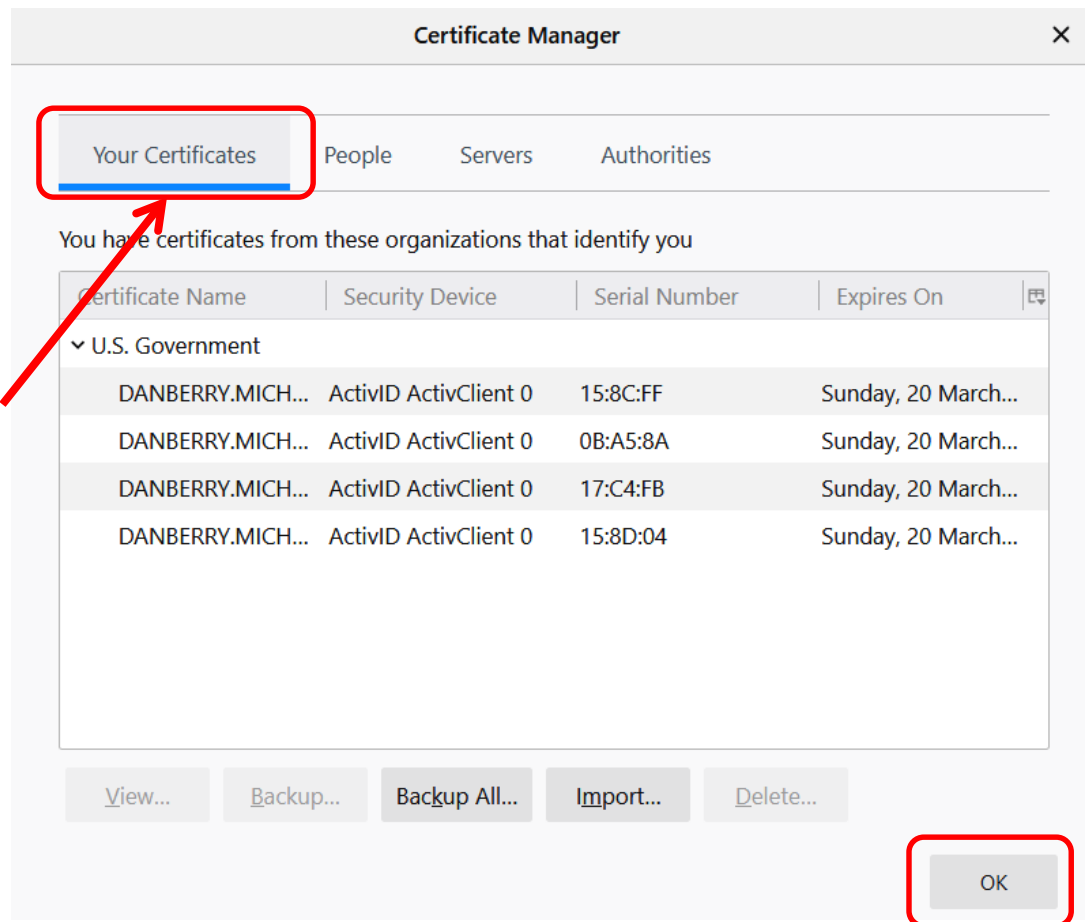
Certificate Manager

×

Your Certificates

People

Servers

Authorities

You have certificates from these organizations that identify you

| Certificate Name | Security Device | Serial Number | Expires On |
|---|---|---|---|
| U.S. Government | | | |
| DANBERRY.MICH... | ActivID ActivClient 0 | 15:8C:FF | Sunday, 20 March... |
| DANBERRY.MICH... | ActivID ActivClient 0 | 0B:A5:8A | Sunday, 20 March... |
| DANBERRY.MICH... | ActivID ActivClient 0 | 17:C4:FB | Sunday, 20 March... |
| DANBERRY.MICH... | ActivID ActivClient 0 | 15:8D:04 | Sunday, 20 March... |

View...

Backup...

Backup All...

Import...

Delete...

OK